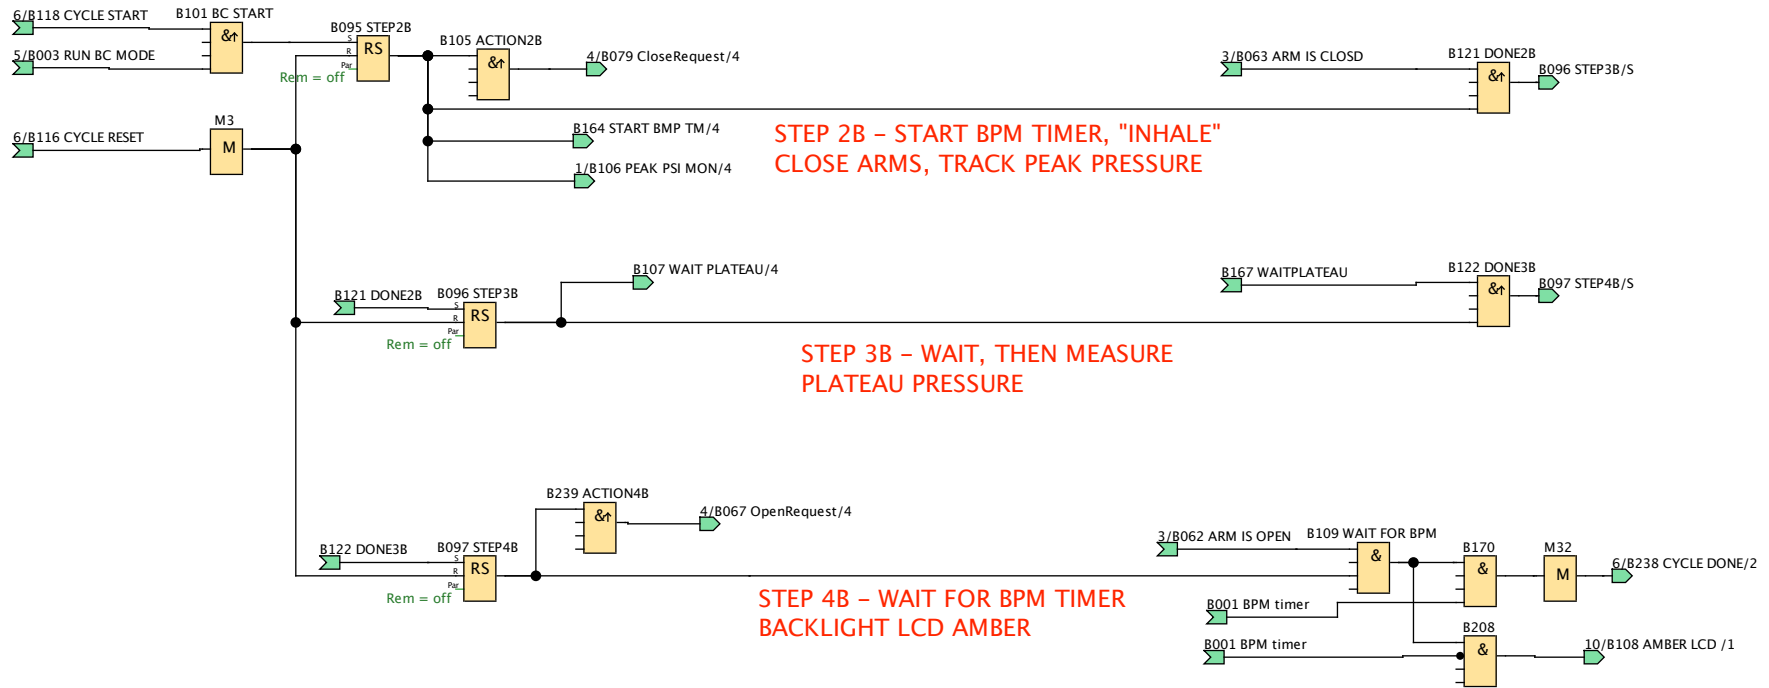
6/B118 CYCLE START
B101 BC START
&↑
5/B003 RUN BC MODE
B095 STEP2B
S
R
Par
RS
Rem = off
B105 ACTION2B
&↑
4/B079 CloseRequest/4
3/B063 ARM IS CLOSD
B121 DONE2B
&↑
B096 STEP3B/S
6/B116 CYCLE RESET
M3
M
B164 START BMP TM/4
1/B106 PEAK PSI MON/4
STEP 2B – START BPM TIMER, "INHALE"
CLOSE ARMS, TRACK PEAK PRESSURE
B107 WAIT PLATEAU/4
B167 WAITPLATEAU
B122 DONE3B
&↑
B097 STEP4B/S
B121 DONE2B
B096 STEP3B
S
R
Par
RS
Rem = off
STEP 3B – WAIT, THEN MEASURE
PLATEAU PRESSURE
B239 ACTION4B
&↑
4/B067 OpenRequest/4
3/B062 ARM IS OPEN
B109 WAIT FOR BPM
&
B170
&
M32
M
6/B238 CYCLE DONE/2
B122 DONE3B
B097 STEP4B
S
R
Par
RS
Rem = off
STEP 4B – WAIT FOR BPM TIMER
BACKLIGHT LCD AMBER
B001 BPM timer
B208
&
B001 BPM timer
10/B108 AMBER LCD /1